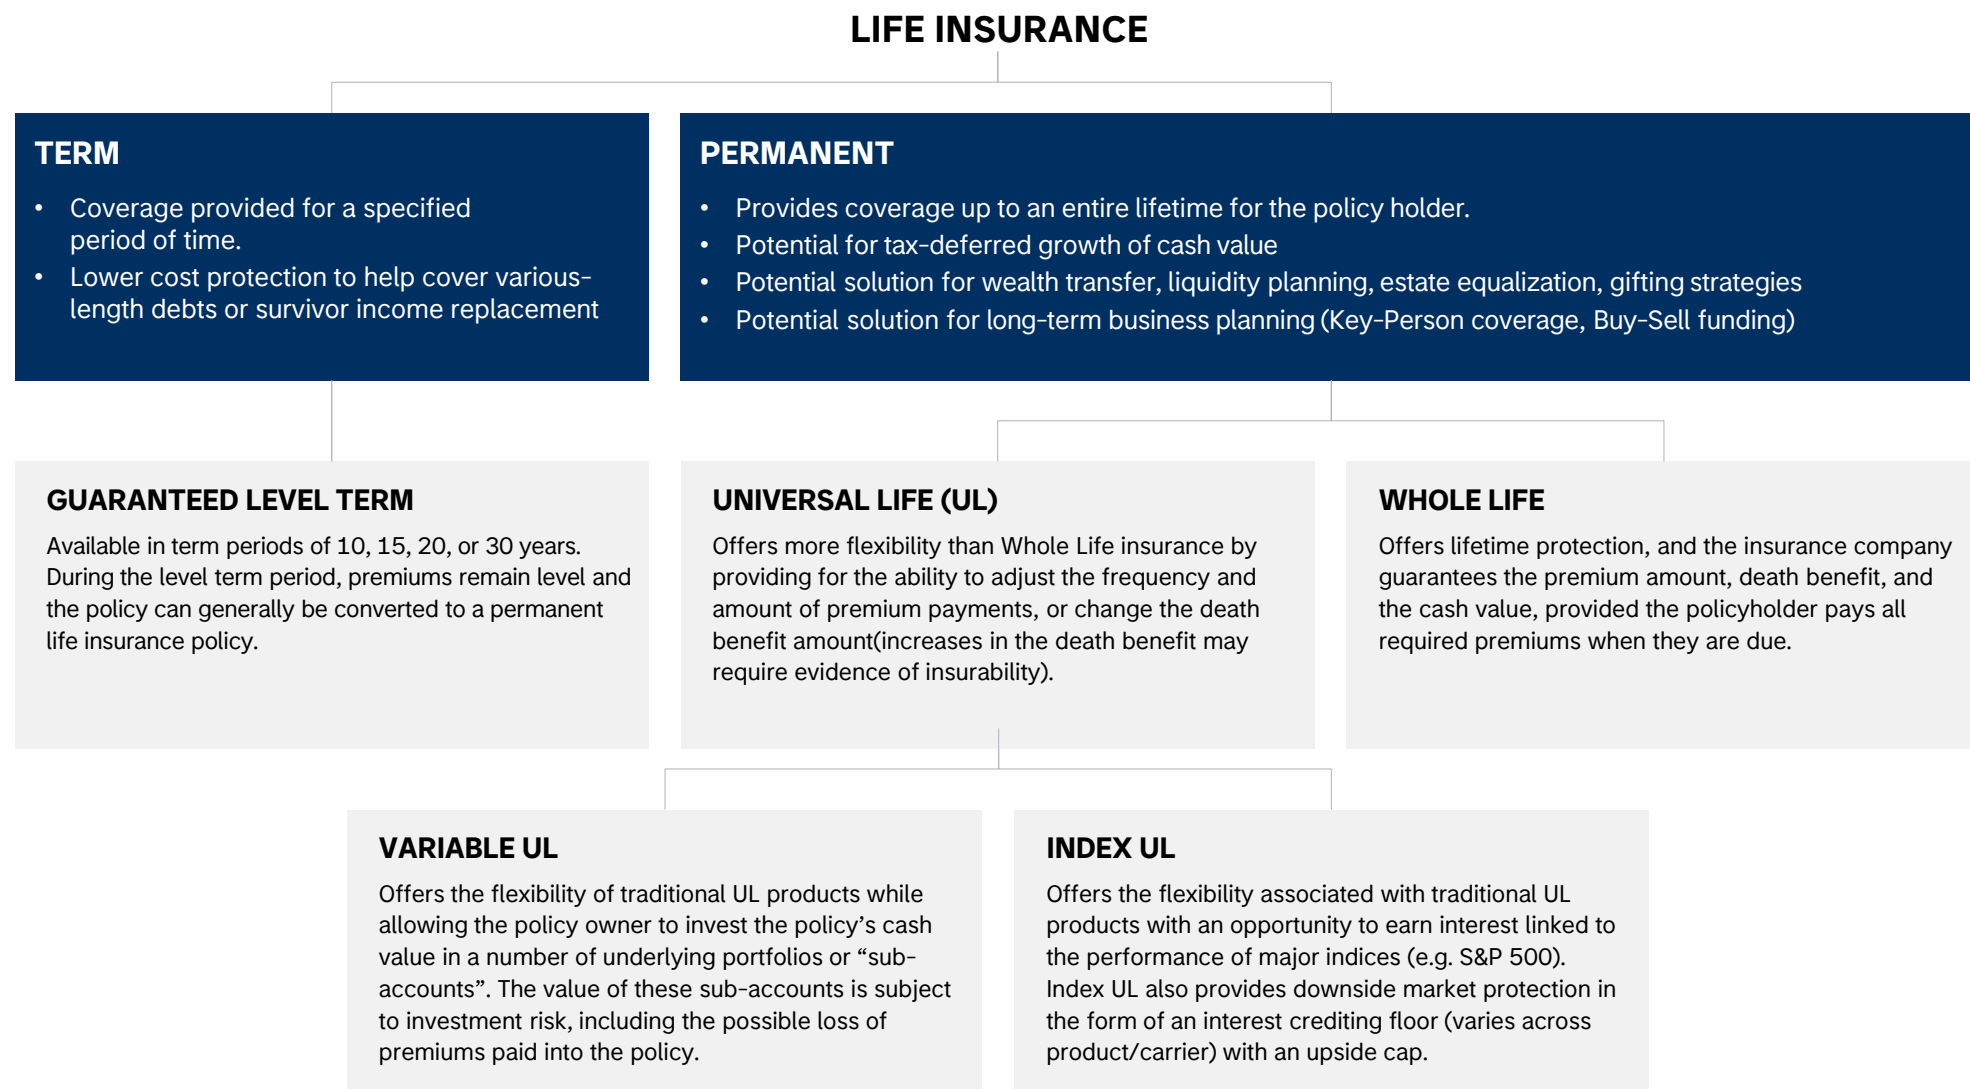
LIFE INSURANCE

TERM

• Coverage provided for a specified period of time.
• Lower cost protection to help cover various-length debts or survivor income replacement

PERMANENT

• Provides coverage up to an entire lifetime for the policy holder.
• Potential for tax-deferred growth of cash value
• Potential solution for wealth transfer, liquidity planning, estate equalization, gifting strategies
• Potential solution for long-term business planning (Key-Person coverage, Buy-Sell funding)

GUARANTEED LEVEL TERM

Available in term periods of 10, 15, 20, or 30 years. During the level term period, premiums remain level and the policy can generally be converted to a permanent life insurance policy.

UNIVERSAL LIFE (UL)

Offers more flexibility than Whole Life insurance by providing for the ability to adjust the frequency and amount of premium payments, or change the death benefit amount(increases in the death benefit may require evidence of insurability).

WHOLE LIFE

Offers lifetime protection, and the insurance company guarantees the premium amount, death benefit, and the cash value, provided the policyholder pays all required premiums when they are due.

VARIABLE UL

Offers the flexibility of traditional UL products while allowing the policy owner to invest the policy's cash value in a number of underlying portfolios or "sub-accounts". The value of these sub-accounts is subject to investment risk, including the possible loss of premiums paid into the policy.

INDEX UL

Offers the flexibility associated with traditional UL products with an opportunity to earn interest linked to the performance of major indices (e.g. S&P 500). Index UL also provides downside market protection in the form of an interest crediting floor (varies across product/carrier) with an upside cap.